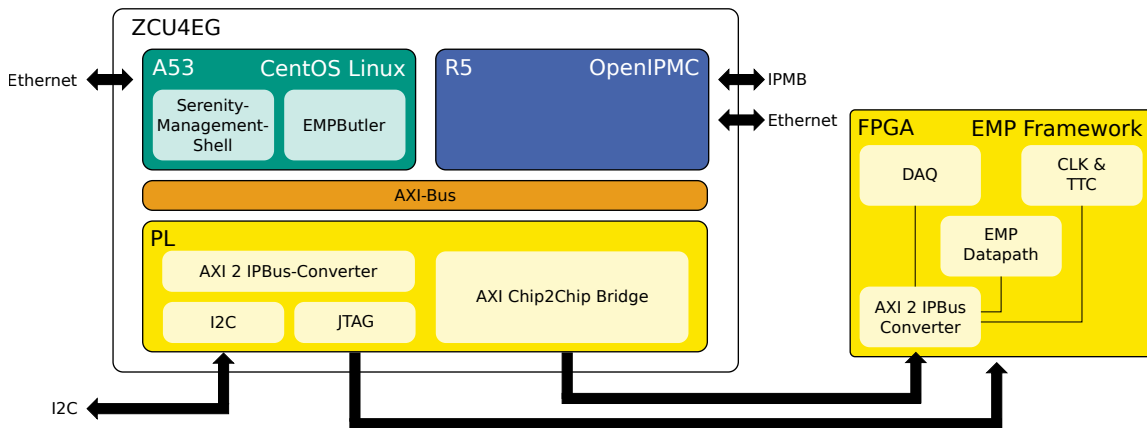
ZCU4EG

Ethernet

A53 CentOS Linux

Serenity-Management-Shell

EMPButler

R5 OpenIPMC

IPMB

Ethernet

AXI-Bus

PL

AXI 2 IPBus-Converter

I2C

JTAG

AXI Chip2Chip Bridge

I2C

FPGA EMP Framework

DAQ

CLK & TTC

EMP Datapath

AXI 2 IPBus Converter